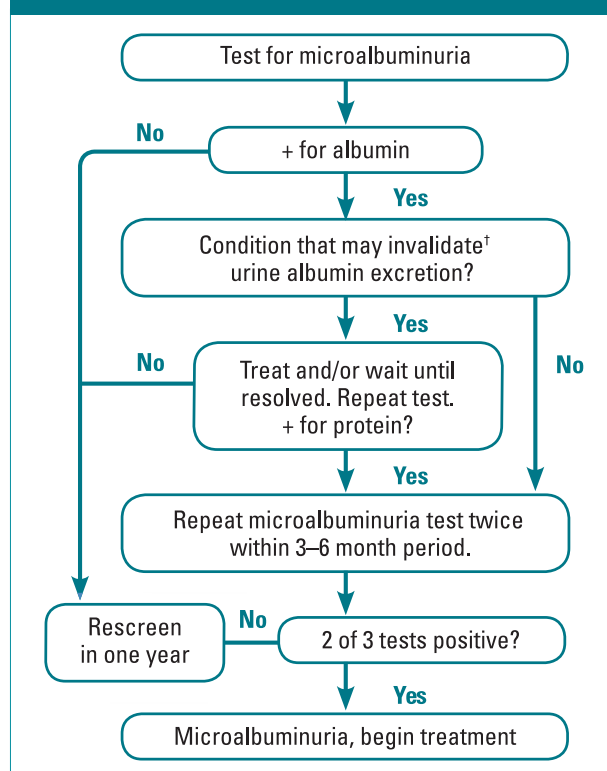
Test for microalbuminuria

No

+ for albumin

Yes

Condition that may invalidate† urine albumin excretion?

Yes

No

Treat and/or wait until resolved. Repeat test. + for protein?

No

Yes

Repeat microalbuminuria test twice within 3–6 month period.

Rescreen in one year

No

2 of 3 tests positive?

Yes

Microalbuminuria, begin treatment